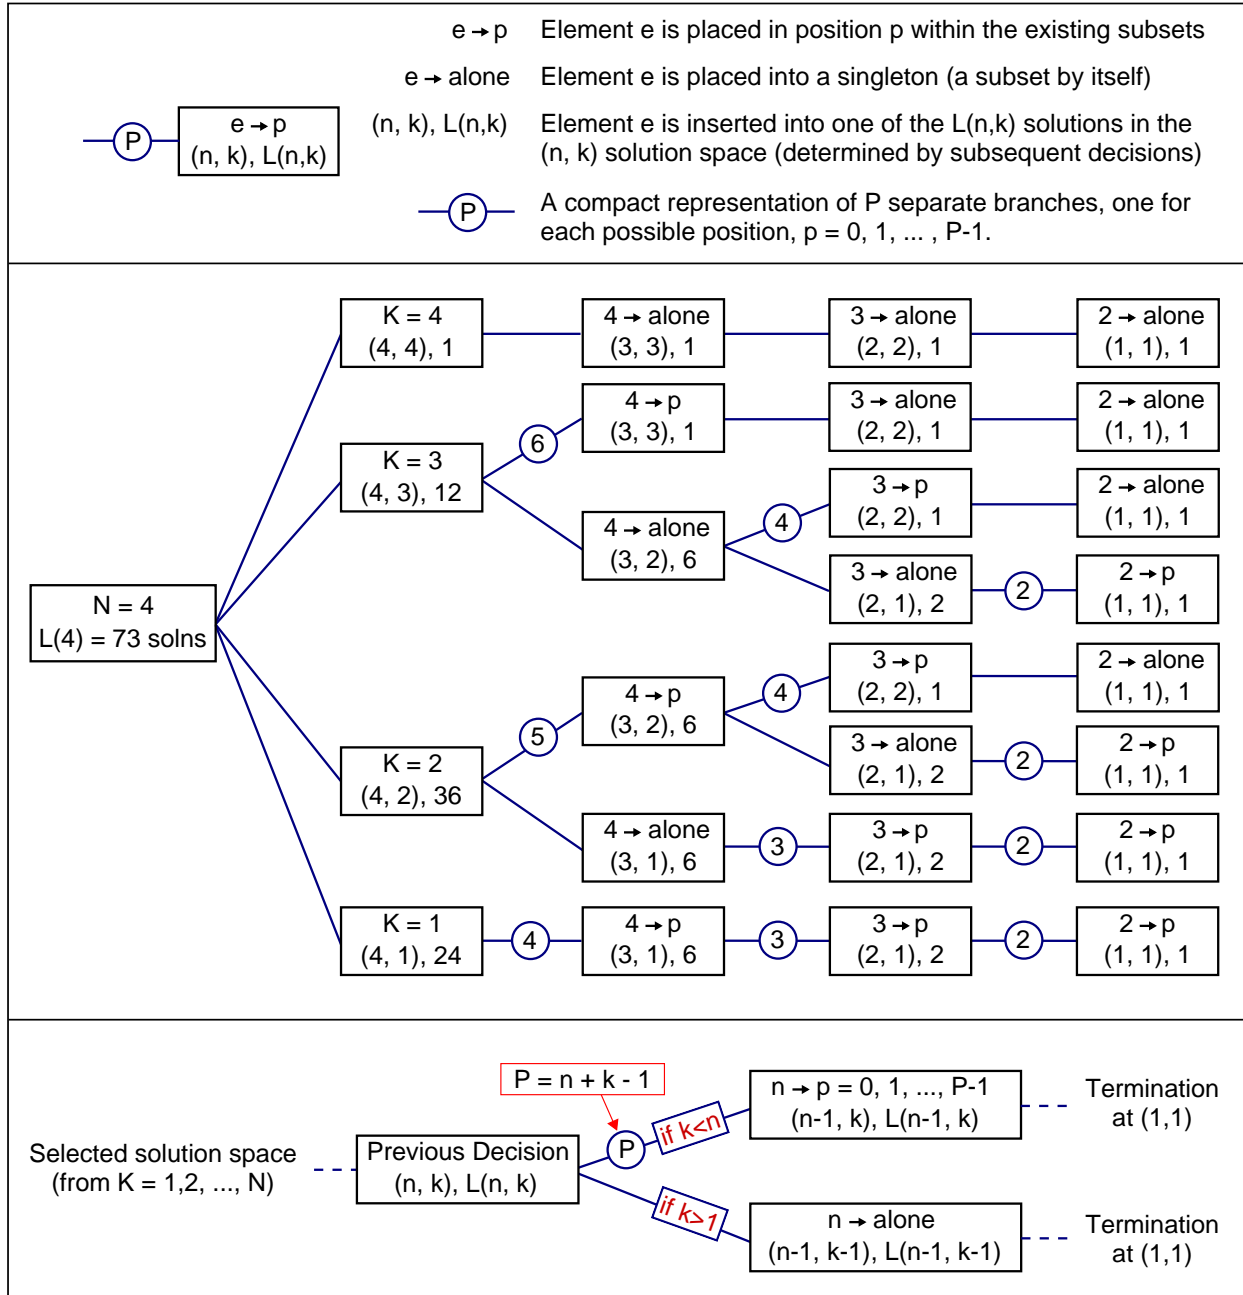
$e \rightarrow p$ Element e is placed in position p within the existing subsets

$e \rightarrow$ alone Element e is placed into a singleton (a subset by itself)

P $e \rightarrow p$ (n, k), L(n,k)

(n, k), L(n,k) Element e is inserted into one of the L(n,k) solutions in the (n, k) solution space (determined by subsequent decisions)

P A compact representation of P separate branches, one for each possible position, p = 0, 1, ... , P-1.

N = 4
L(4) = 73 solns

K = 4
(4, 4), 1

$4 \rightarrow$ alone
(3, 3), 1

$3 \rightarrow$ alone
(2, 2), 1

$2 \rightarrow$ alone
(1, 1), 1

K = 3
(4, 3), 12

6

$4 \rightarrow p$
(3, 3), 1

$3 \rightarrow$ alone
(2, 2), 1

$2 \rightarrow$ alone
(1, 1), 1

$4 \rightarrow$ alone
(3, 2), 6

4

$3 \rightarrow p$
(2, 2), 1

$2 \rightarrow$ alone
(1, 1), 1

$3 \rightarrow$ alone
(2, 1), 2

2

$2 \rightarrow p$
(1, 1), 1

K = 2
(4, 2), 36

5

$4 \rightarrow p$
(3, 2), 6

4

$3 \rightarrow p$
(2, 2), 1

$2 \rightarrow$ alone
(1, 1), 1

$3 \rightarrow$ alone
(2, 1), 2

2

$2 \rightarrow p$
(1, 1), 1

$4 \rightarrow$ alone
(3, 1), 6

3

$3 \rightarrow p$
(2, 1), 2

2

$2 \rightarrow p$
(1, 1), 1

K = 1
(4, 1), 24

4

$4 \rightarrow p$
(3, 1), 6

3

$3 \rightarrow p$
(2, 1), 2

2

$2 \rightarrow p$
(1, 1), 1

Selected solution space
(from K = 1,2, ..., N)

Previous Decision
(n, k), L(n, k)

P = n + k - 1

P

if k<n

$n \rightarrow p$ = 0, 1, ..., P-1
(n-1, k), L(n-1, k)

Termination at (1,1)

if k>1

$n \rightarrow$ alone
(n-1, k-1), L(n-1, k-1)

Termination at (1,1)